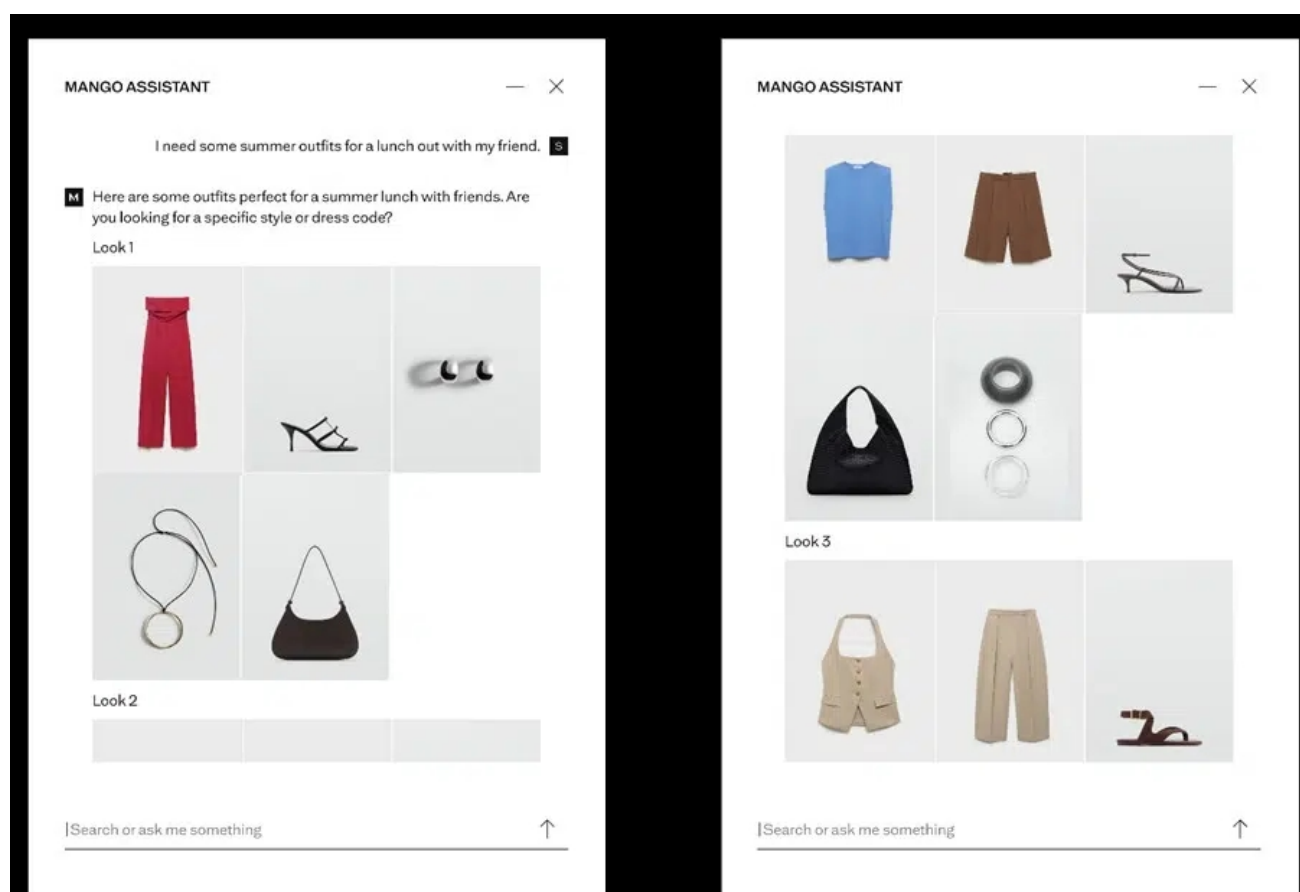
MANGO ASSISTANT

I need some summer outfits for a lunch out with my friend. S

M Here are some outfits perfect for a summer lunch with friends. Are you looking for a specific style or dress code?

Look 1

Look 2

Search or ask me something

MANGO ASSISTANT

Look 3

Search or ask me something